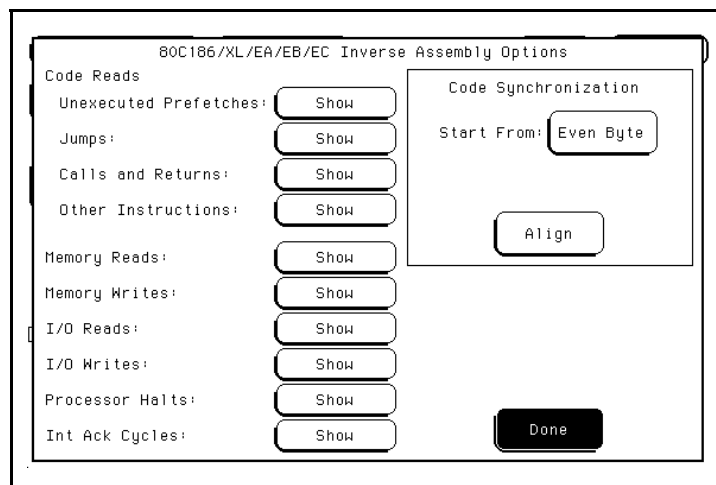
80C186/XL/EA/EB/EC Inverse Assembly Options

Code Reads

Unexecuted Prefetches: Show

Jumps: Show

Calls and Returns: Show

Other Instructions: Show

Memory Reads: Show

Memory Writes: Show

I/O Reads: Show

I/O Writes: Show

Processor Halts: Show

Int Ack Cycles: Show

Code Synchronization

Start From: Even Byte

Align

Done